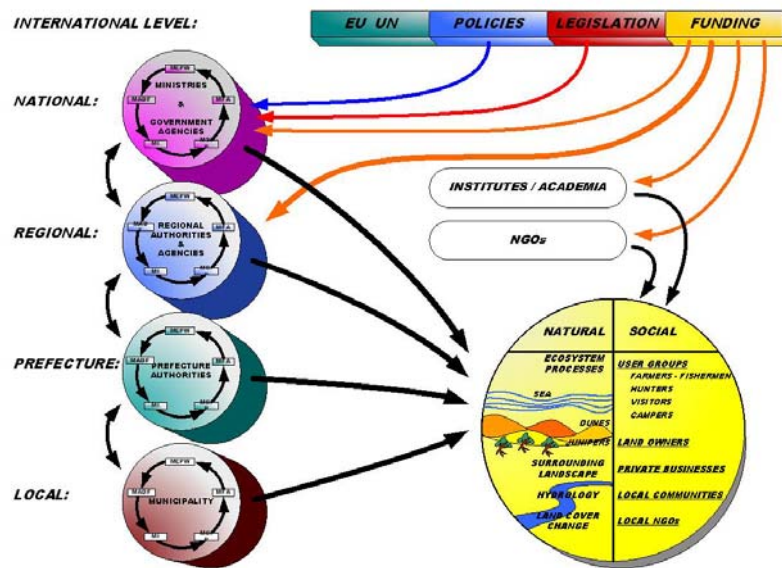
INTERNATIONAL LEVEL:

EU UN

POLICIES

LEGISLATION

FUNDING

NATIONAL:

MINISTRIES & GOVERNMENT AGENCIES

MEPW

MAGF

MTA

MI

REGIONAL:

REGIONAL AUTHORITIES & AGENCIES

MEPW

MAGF

MTA

MI

PREFECTURE:

PREFECTURE AUTHORITIES

MEPW

MAGF

MTA

MI

LOCAL:

MUNICIPALITY

MEPW

MAGF

MTA

MI

INSTITUTES / ACADEMIA

NGOs

NATURAL

SOCIAL

ECOSYSTEM PROCESSES

SEA

DUNES

JUNIPERS

SURROUNDING LANDSCAPE

HYDROLOGY

LAND COVER CHANGE

USER GROUPS

FARMERS - FISHERMEN

HUNTERS

VISITORS

CAMPERS

LAND OWNERS

PRIVATE BUSINESSES

LOCAL COMMUNITIES

LOCAL NGOs